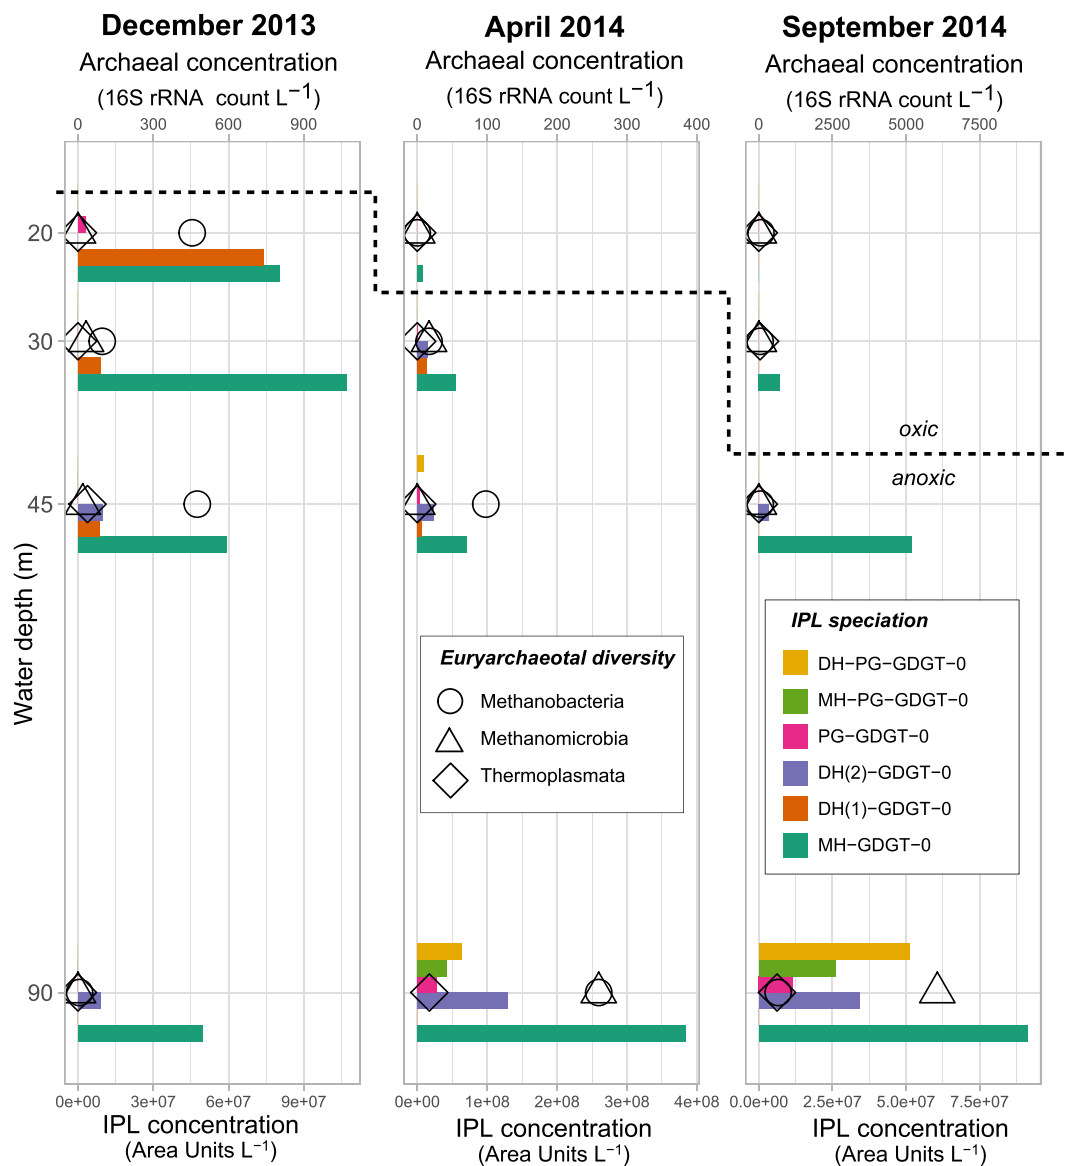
December 2013
Archaeal concentration
(16S rRNA count L$^{-1}$)
0 300 600 900

April 2014
Archaeal concentration
(16S rRNA count L$^{-1}$)
0 100 200 300 400

September 2014
Archaeal concentration
(16S rRNA count L$^{-1}$)
0 2500 5000 7500

Water depth (m)
20
30
45
90

oxic
anoxic

Euryarchaeotal diversity
Methanobacteria
Methanomicrobia
Thermoplasmata

IPL speciation
DH−PG−GDGT−0
MH−PG−GDGT−0
PG−GDGT−0
DH(2)−GDGT−0
DH(1)−GDGT−0
MH−GDGT−0

0e+00 3e+07 6e+07 9e+07
IPL concentration
(Area Units L$^{-1}$)

0e+00 1e+08 2e+08 3e+08 4e+08
IPL concentration
(Area Units L$^{-1}$)

0.0e+00 2.5e+07 5.0e+07 7.5e+07
IPL concentration
(Area Units L$^{-1}$)